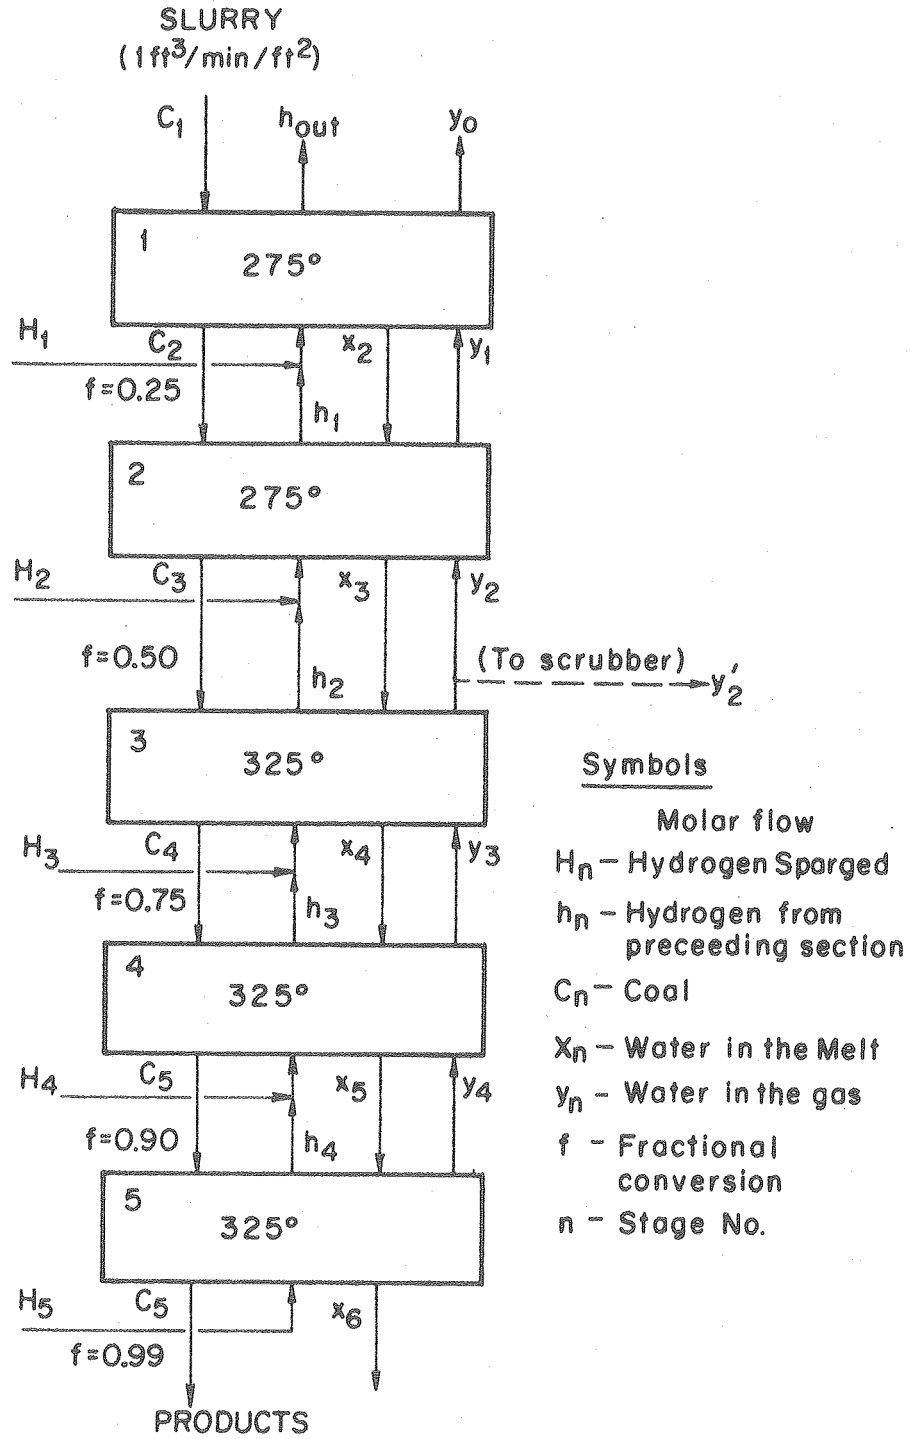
SLURRY
($1 ft^3/min/ft^2$)

$C_1$ $h_{out}$ $y_0$

1
275°

$H_1$ $C_2$ $x_2$ $y_1$
f=0.25 $h_1$

2
275°

$H_2$ $C_3$ $x_3$ $y_2$
f=0.50 $h_2$ (To scrubber) $y_2'$

3
325°

$H_3$ $C_4$ $x_4$ $y_3$
f=0.75 $h_3$

4
325°

$H_4$ $C_5$ $x_5$ $y_4$
f=0.90 $h_4$

5
325°

$H_5$ $C_5$ $x_6$
f=0.99

PRODUCTS

Symbols

Molar flow
$H_n$ – Hydrogen Sparged
$h_n$ – Hydrogen from preceeding section
$C_n$ – Coal
$X_n$ – Water in the Melt
$y_n$ – Water in the gas
f – Fractional conversion
n – Stage No.